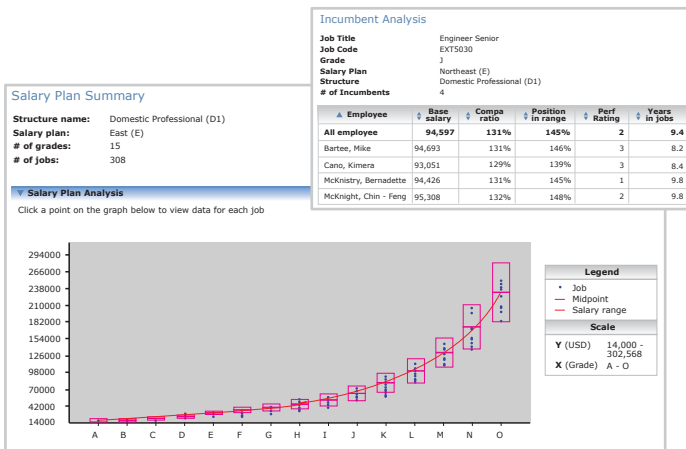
Incumbent Analysis

Job Title Engineer Senior
Job Code EXT5030
Grade J
Salary Plan Northeast (E)
Structure Domestic Professional (D1)
# of Incumbents 4

| Employee | Base salary | Compa ratio | Position in range | Perf Rating | Years in jobs |
|---|---|---|---|---|---|
| All employee | 94,597 | 131% | 145% | 2 | 9.4 |
| Bartee, Mike | 94,693 | 131% | 146% | 3 | 8.2 |
| Cano, Kimera | 93,051 | 129% | 139% | 3 | 8.4 |
| McKnistry, Bernadette | 94,426 | 131% | 145% | 1 | 9.8 |
| McKnight, Chin - Feng | 95,308 | 132% | 148% | 2 | 9.8 |

Salary Plan Summary

Structure name: Domestic Professional (D1)
Salary plan: East (E)
# of grades: 15
# of jobs: 308

Salary Plan Analysis
Click a point on the graph below to view data for each job

294000
266000
238000
210000
182000
154000
126000
98000
70000
42000
14000

A B C D E F G H I J K L M N O

Legend
Job
Midpoint
Salary range

Scale
Y (USD) 14,000 - 302,568
X (Grade) A - O